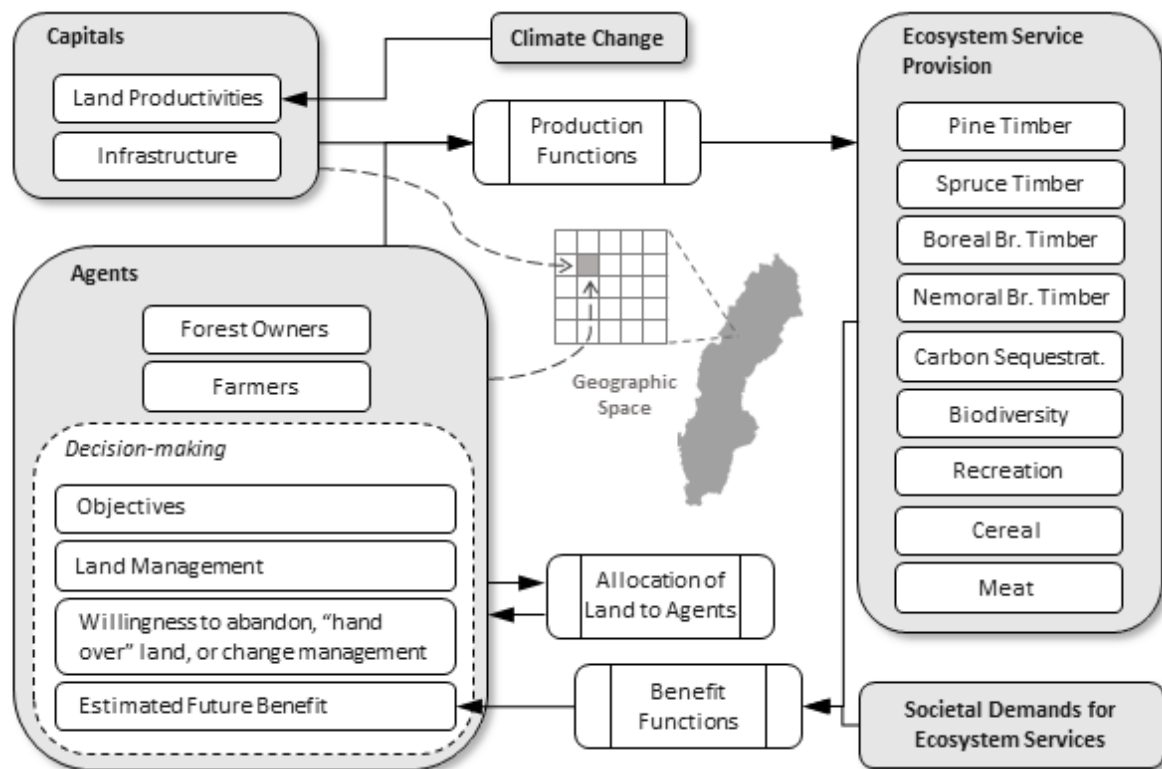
Capitals

Land Productivities

Infrastructure

Climate Change

Production Functions

Ecosystem Service Provision

Pine Timber

Spruce Timber

Boreal Br. Timber

Nemoral Br. Timber

Carbon Sequestrat.

Biodiversity

Recreation

Cereal

Meat

Agents

Forest Owners

Farmers

Geographic Space

Decision-making

Objectives

Land Management

Willingness to abandon, "hand over" land, or change management

Estimated Future Benefit

Allocation of Land to Agents

Benefit Functions

Societal Demands for Ecosystem Services